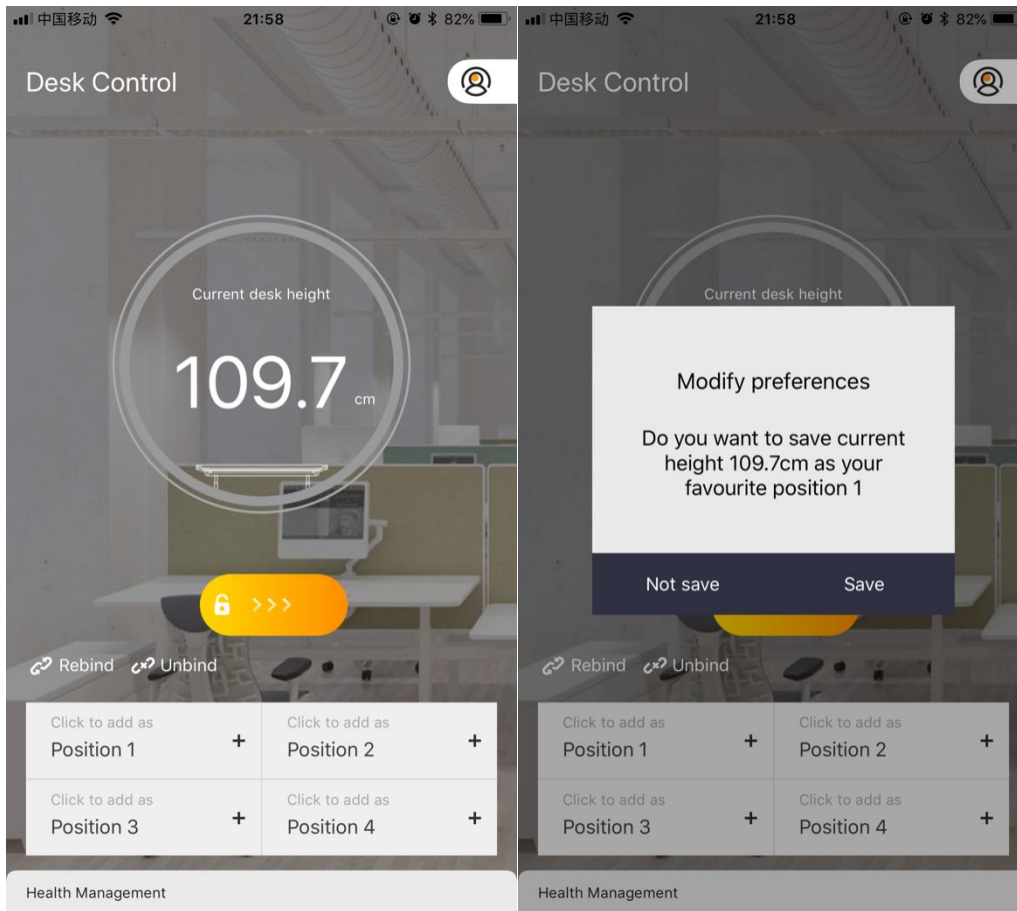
中国移动 21:58 82%

Desk Control

Current desk height

109.7 cm

>>>

Rebind Unbind

| Click to add as Position 1 + | Click to add as Position 2 + |
|---|---|
| Click to add as Position 3 + | Click to add as Position 4 + |

Health Management

中国移动 21:58 82%

Desk Control

Current desk height

Modify preferences

Do you want to save current height 109.7cm as your favourite position 1

Not save Save

Rebind Unbind

| Click to add as Position 1 + | Click to add as Position 2 + |
|---|---|
| Click to add as Position 3 + | Click to add as Position 4 + |

Health Management